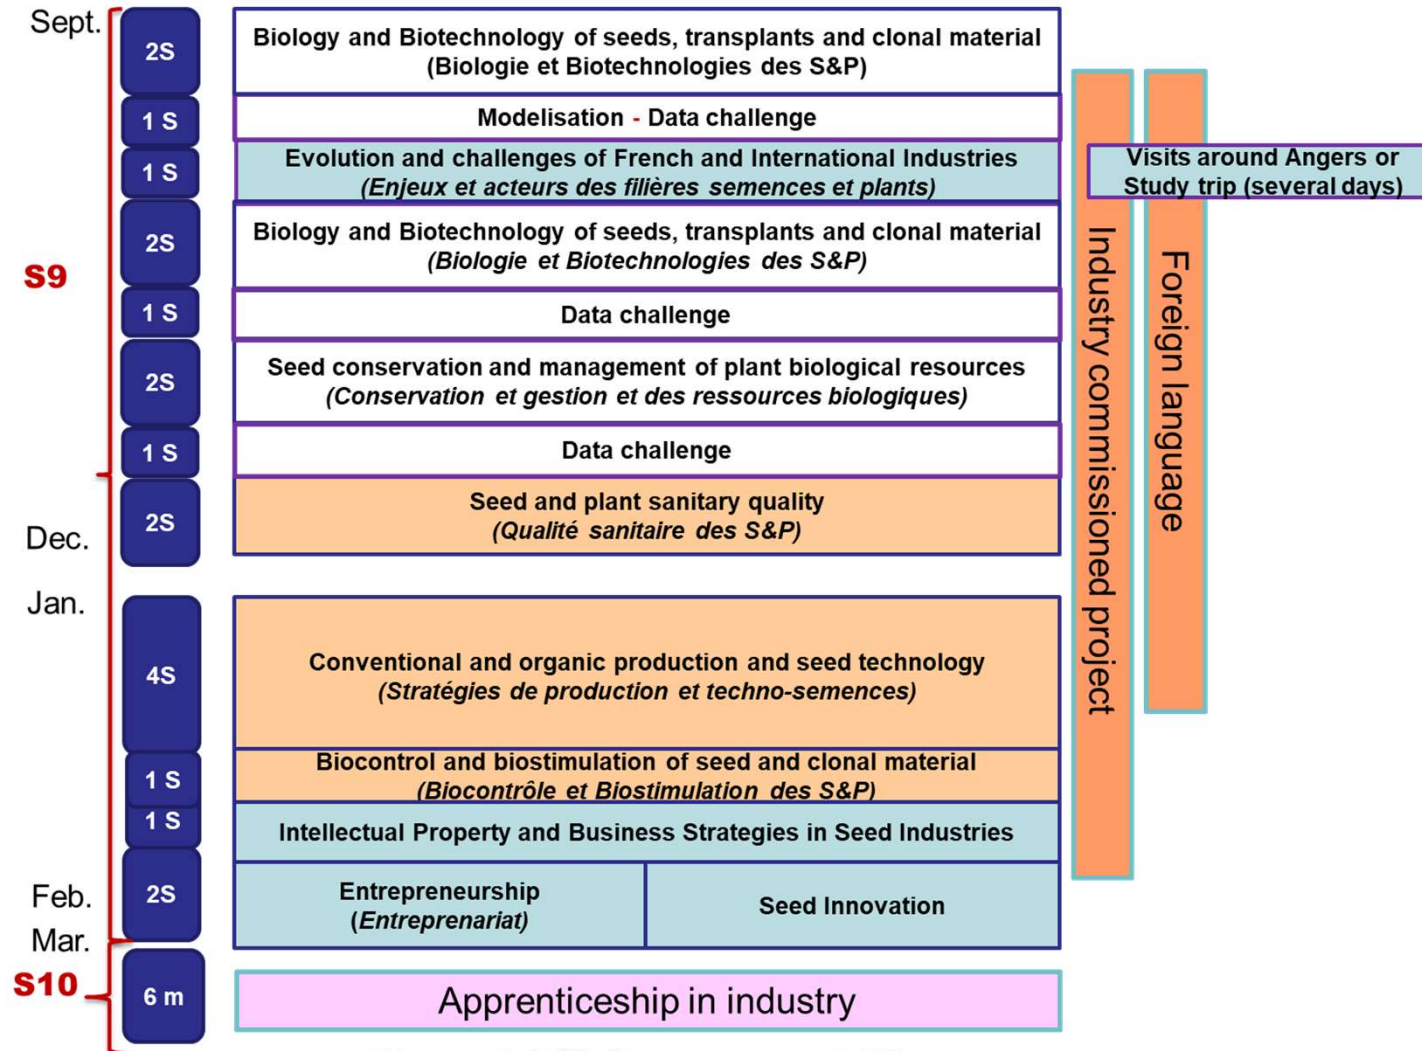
Sept.

S9

Dec.

Jan.

Feb.

Mar.

S10

2S

1 S

1 S

2S

1 S

2S

1 S

2S

4S

1 S

1 S

2S

6 m

Biology and Biotechnology of seeds, transplants and clonal material
(Biologie et Biotechnologies des S&P)

Modelisation - Data challenge

Evolution and challenges of French and International Industries
*(Enjeux et acteurs des filières semences et plants)*

Biology and Biotechnology of seeds, transplants and clonal material
*(Biologie et Biotechnologies des S&P)*

Data challenge

Seed conservation and management of plant biological resources
*(Conservation et gestion et des ressources biologiques)*

Data challenge

Seed and plant sanitary quality
*(Qualité sanitaire des S&P)*

Conventional and organic production and seed technology
*(Stratégies de production et techno-semences)*

Biocontrol and biostimulation of seed and clonal material
*(Biocontrôle et Biostimulation des S&P)*

Intellectual Property and Business Strategies in Seed Industries

Entrepreneurship
*(Entreprenariat)*

Seed Innovation

Apprenticeship in industry

Industry commissioned project

Foreign language

Visits around Angers or Study trip (several days)